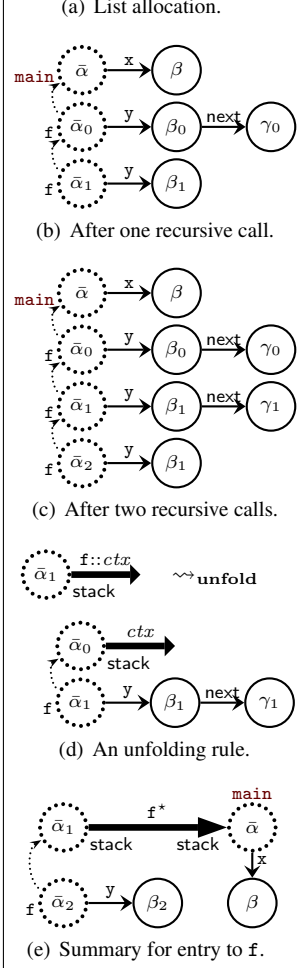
(a) List allocation.

main $\bar{\alpha}$ x $\beta$
f $\bar{\alpha}_0$ y $\beta_0$ next $\gamma_0$
f $\bar{\alpha}_1$ y $\beta_1$

(b) After one recursive call.

main $\bar{\alpha}$ x $\beta$
f $\bar{\alpha}_0$ y $\beta_0$ next $\gamma_0$
f $\bar{\alpha}_1$ y $\beta_1$ next $\gamma_1$
f $\bar{\alpha}_2$ y $\beta_1$

(c) After two recursive calls.

$\bar{\alpha}_1$ f::$ctx$ stack $\rightsquigarrow_{\textbf{unfold}}$

$\bar{\alpha}_0$ $ctx$ stack
f $\bar{\alpha}_1$ y $\beta_1$ next $\gamma_1$

(d) An unfolding rule.

main
$\bar{\alpha}_1$ f$^\star$ stack stack $\bar{\alpha}$
x
f $\bar{\alpha}_2$ y $\beta_2$ $\beta$

(e) Summary for entry to f.